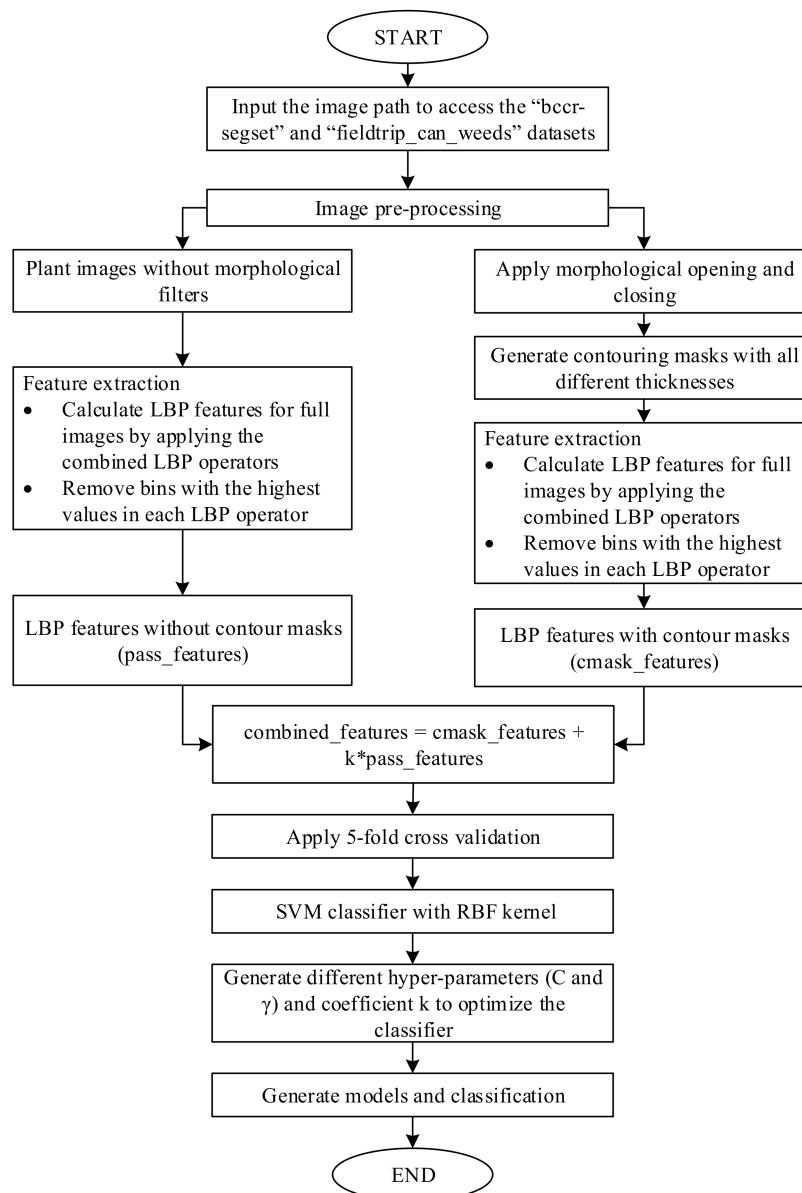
START

Input the image path to access the “bccr-segset” and “fieldtrip_can_weeds” datasets

Image pre-processing

Plant images without morphological filters

Feature extraction
• Calculate LBP features for full images by applying the combined LBP operators
• Remove bins with the highest values in each LBP operator

LBP features without contour masks (pass_features)

Apply morphological opening and closing

Generate contouring masks with all different thicknesses

Feature extraction
• Calculate LBP features for full images by applying the combined LBP operators
• Remove bins with the highest values in each LBP operator

LBP features with contour masks (cmask_features)

combined_features = cmask_features + k*pass_features

Apply 5-fold cross validation

SVM classifier with RBF kernel

Generate different hyper-parameters (C and $\gamma$) and coefficient k to optimize the classifier

Generate models and classification

END